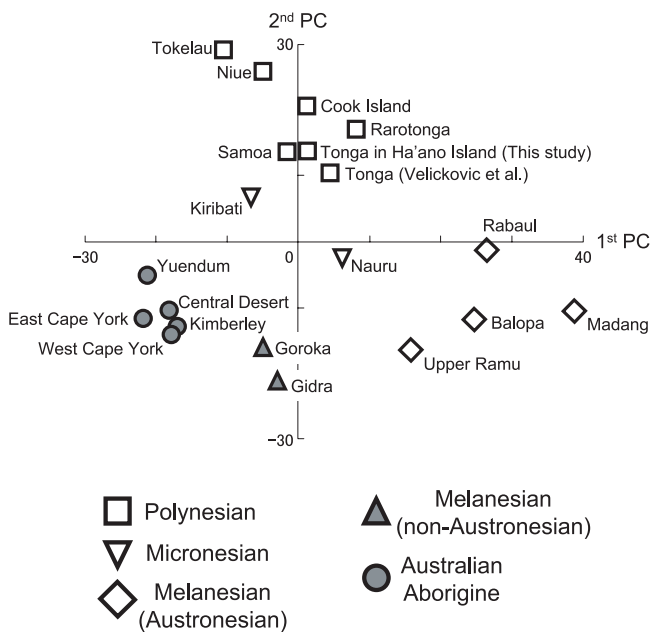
2nd PC

30

Tokelau

Niue

Cook Island

Rarotonga

Samoa

Tonga in Ha'ano Island (This study)

Tonga (Velickovic et al.)

Kiribati

Rabaul

1st PC

–30

0

40

Yuendum

Nauru

Central Desert

East Cape York

Kimberley

Balopa

Madang

West Cape York

Goroka

Upper Ramu

Gidra

–30

Polynesian

Micronesian

Melanesian (Austronesian)

Melanesian (non-Austronesian)

Australian Aborigine